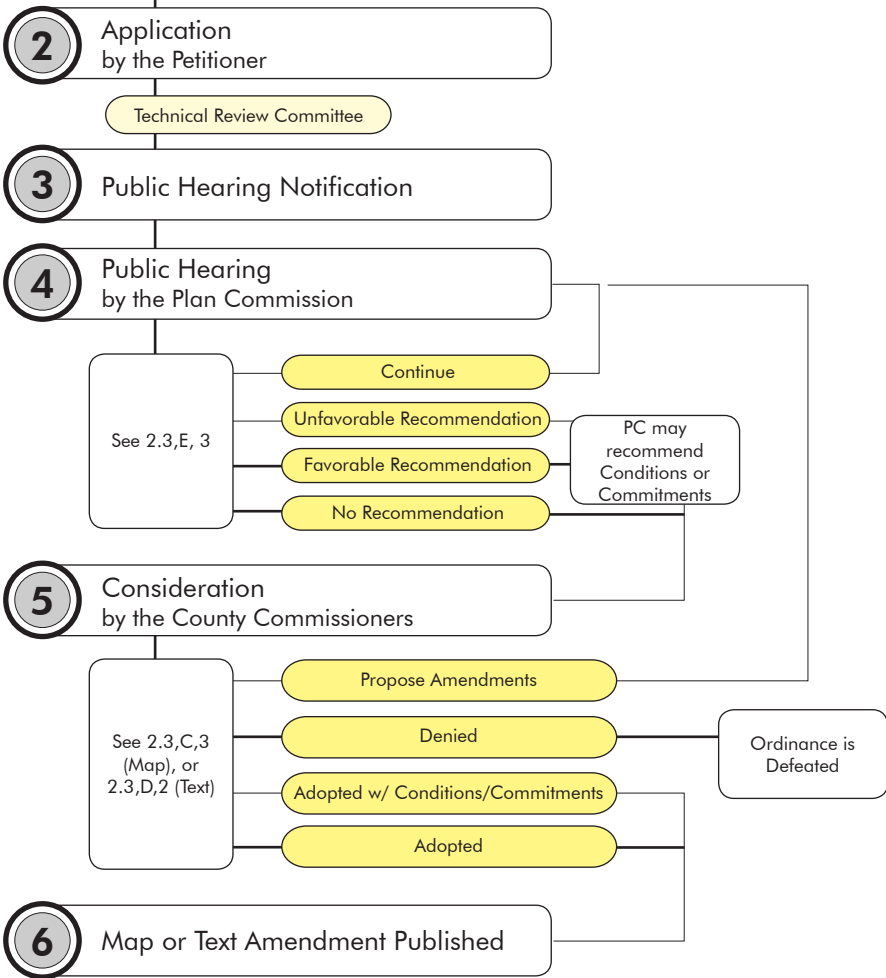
2
Application
by the Petitioner

Technical Review Committee

3
Public Hearing Notification

4
Public Hearing
by the Plan Commission

See 2.3,E, 3

Continue

Unfavorable Recommendation

Favorable Recommendation

No Recommendation

PC may recommend Conditions or Commitments

5
Consideration
by the County Commissioners

See 2.3,C,3 (Map), or 2.3,D,2 (Text)

Propose Amendments

Denied

Adopted w/ Conditions/Commitments

Adopted

Ordinance is Defeated

6
Map or Text Amendment Published